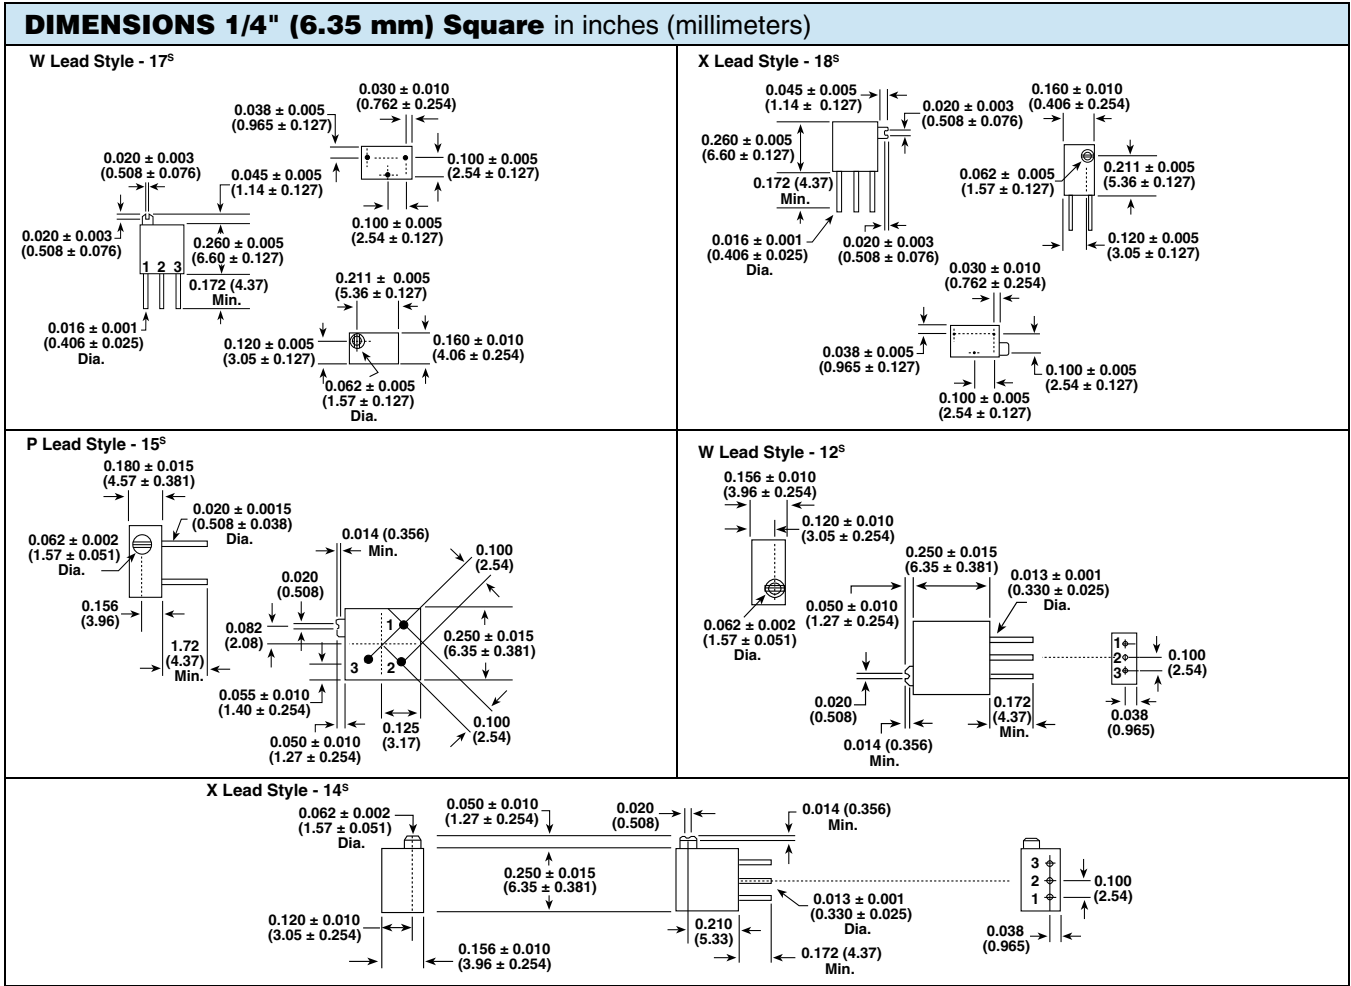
DIMENSIONS 1/4" (6.35 mm) Square in inches (millimeters)

W Lead Style - $17^S$

0.030 ± 0.010
(0.762 ± 0.254)

0.038 ± 0.005
(0.965 ± 0.127)

0.100 ± 0.005
(2.54 ± 0.127)

0.020 ± 0.003
(0.508 ± 0.076)

0.045 ± 0.005
(1.14 ± 0.127)

0.100 ± 0.005
(2.54 ± 0.127)

0.020 ± 0.003
(0.508 ± 0.076)

0.260 ± 0.005
(6.60 ± 0.127)

1 2 3

0.172 (4.37)
Min.

0.211 ± 0.005
(5.36 ± 0.127)

0.016 ± 0.001
(0.406 ± 0.025)
Dia.

0.120 ± 0.005
(3.05 ± 0.127)

0.160 ± 0.010
(4.06 ± 0.254)

0.062 ± 0.005
(1.57 ± 0.127)
Dia.

X Lead Style - $18^S$

0.045 ± 0.005
(1.14 ± 0.127)

0.020 ± 0.003
(0.508 ± 0.076)

0.160 ± 0.010
(0.406 ± 0.254)

0.260 ± 0.005
(6.60 ± 0.127)

0.172 (4.37)
Min.

0.062 ± 0.005
(1.57 ± 0.127)

0.211 ± 0.005
(5.36 ± 0.127)

0.016 ± 0.001
(0.406 ± 0.025)
Dia.

0.020 ± 0.003
(0.508 ± 0.076)

0.120 ± 0.005
(3.05 ± 0.127)

0.030 ± 0.010
(0.762 ± 0.254)

0.038 ± 0.005
(0.965 ± 0.127)

0.100 ± 0.005
(2.54 ± 0.127)

0.100 ± 0.005
(2.54 ± 0.127)

P Lead Style - $15^S$

0.180 ± 0.015
(4.57 ± 0.381)

0.020 ± 0.0015
(0.508 ± 0.038)
Dia.

0.062 ± 0.002
(1.57 ± 0.051)
Dia.

0.014 (0.356)
Min.

0.100
(2.54)

0.020
(0.508)

0.156
(3.96)

0.082
(2.08)

1

0.250 ± 0.015
(6.35 ± 0.381)

1.72
(4.37)
Min.

3 2

0.055 ± 0.010
(1.40 ± 0.254)

0.100
(2.54)

0.125
(3.17)

0.050 ± 0.010
(1.27 ± 0.254)

W Lead Style - $12^S$

0.156 ± 0.010
(3.96 ± 0.254)

0.120 ± 0.010
(3.05 ± 0.254)

0.250 ± 0.015
(6.35 ± 0.381)

0.013 ± 0.001
(0.330 ± 0.025)
Dia.

0.050 ± 0.010
(1.27 ± 0.254)

0.062 ± 0.002
(1.57 ± 0.051)
Dia.

1
2
3

0.100
(2.54)

0.020
(0.508)

0.172
(4.37)
Min.

0.038
(0.965)

0.014 (0.356)
Min.

X Lead Style - $14^S$

0.062 ± 0.002
(1.57 ± 0.051)
Dia.

0.050 ± 0.010
(1.27 ± 0.254)

0.020
(0.508)

0.014 (0.356)
Min.

0.250 ± 0.015
(6.35 ± 0.381)

3
2
1

0.100
(2.54)

0.013 ± 0.001
(0.330 ± 0.025)
Dia.

0.120 ± 0.010
(3.05 ± 0.254)

0.210
(5.33)

0.038
(0.965)

0.156 ± 0.010
(3.96 ± 0.254)

0.172 (4.37)
Min.